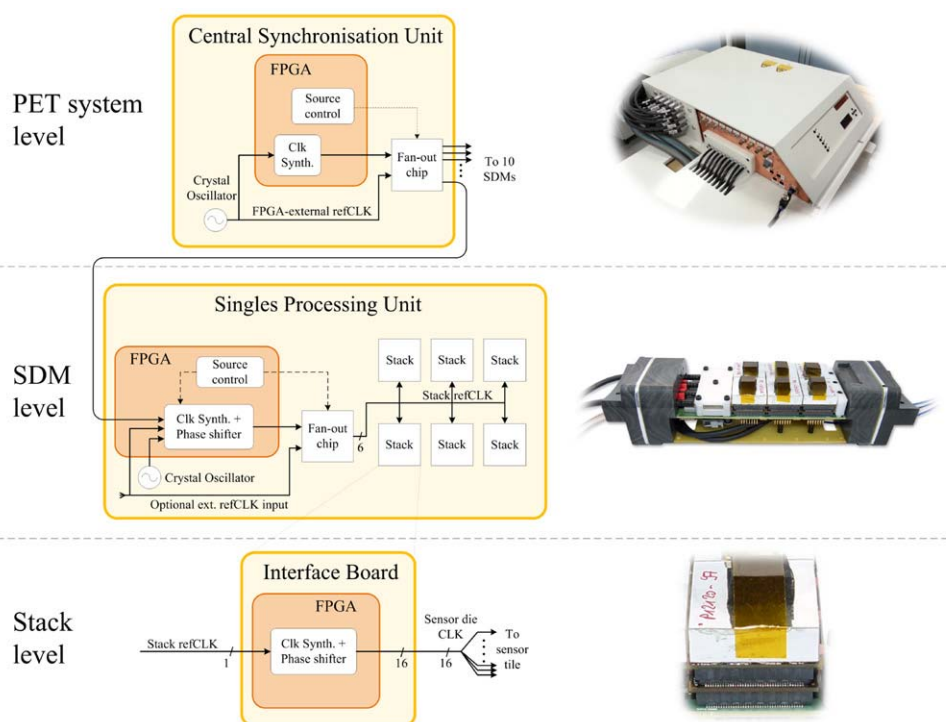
PET system level

Central Synchronisation Unit

FPGA

Source control

Clk Synth.

Fan-out chip

To 10 SDMs

Crystal Oscillator

FPGA-external refCLK

SDM level

Singles Processing Unit

FPGA

Source control

Clk Synth. + Phase shifter

Crystal Oscillator

Optional ext. refCLK input

Fan-out chip

6

Stack

Stack

Stack

Stack refCLK

Stack

Stack

Stack

Stack level

Interface Board

FPGA

Stack refCLK

1

Clk Synth. + Phase shifter

16

Sensor die CLK

16

To sensor tile